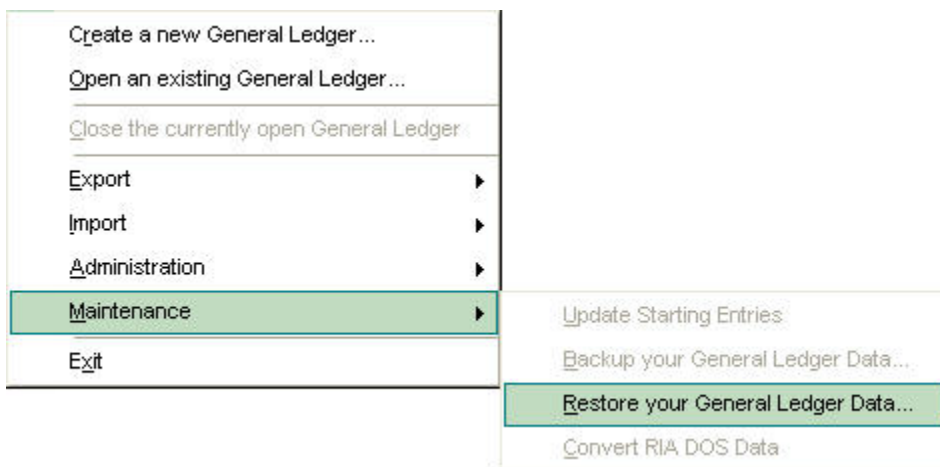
Create a new General Ledger...
Open an existing General Ledger...
Close the currently open General Ledger
Export
Import
Administration
Maintenance
Exit

Update Starting Entries
Backup your General Ledger Data...
Restore your General Ledger Data...
Convert RIA DOS Data